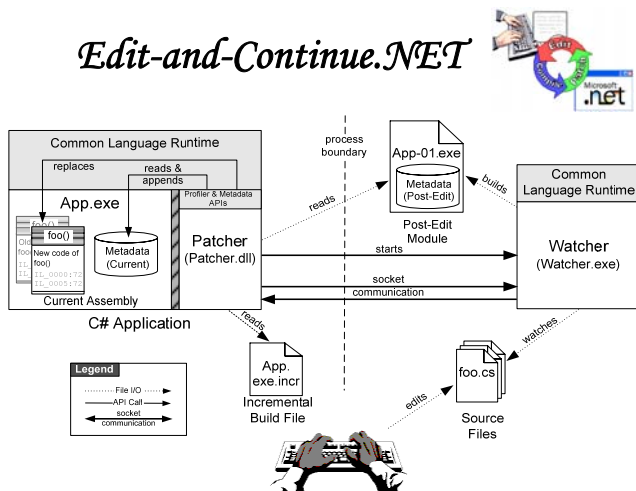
Edit-and-Continue.NET

Edit
Compile
Debug
Microsoft
.net

Common Language Runtime

replaces

reads & appends

App.exe

Profiler & Metadata APIs

foo()

Old foo

foo()

New code of foo()

IL_0000:72
IL_0005:72

Metadata (Current)

Current Assembly

Patcher (Patcher.dll)

C# Application

process boundary

reads

App-01.exe

Metadata (Post-Edit)

Post-Edit Module

builds

Common Language Runtime

starts

Watcher (Watcher.exe)

socket communication

reads

App. exe.incr

Incremental Build File

watches

foo.cs

Source Files

edits

Legend

File I/O

API Call

socket communication